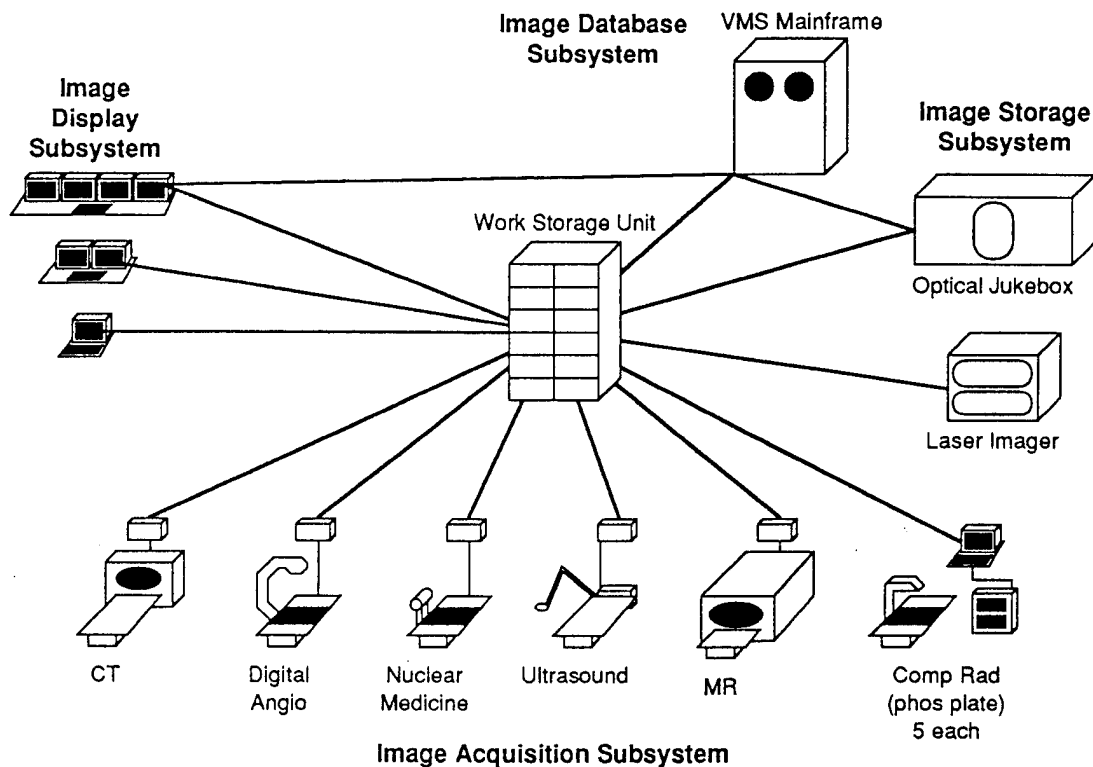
Image Database Subsystem

VMS Mainframe

Image Display Subsystem

Image Storage Subsystem

Work Storage Unit

Optical Jukebox

Laser Imager

CT

Digital Angio

Nuclear Medicine

Ultrasound

MR

Comp Rad (phos plate) 5 each

Image Acquisition Subsystem